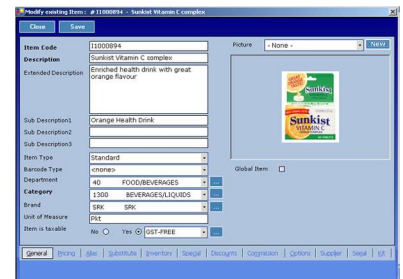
Modify existing Item : #I1000894 - Sunkist Vitamin C complex

Close Save

Item Code I1000894
Description Sunkist Vitamin C complex
Extended Description Enriched health drink with great orange flavour

Sub Description1 Orange Health Drink
Sub Description2
Sub Description3
Item Type Standard
Barcode Type <none>
Department 40 FOOD/BEVERAGES ...
Category 1300 BEVERAGES/LIQUIDS ...
Brand SRK SRK ...
Unit of Measure Pkt
Item is taxable No Yes GST-FREE ...

Picture - None - New

Sunkist
Sunkist VITAMIN C

Global Item

General Pricing Alias Substitute Inventory Special Discounts Commission Options Supplier Serial Kit